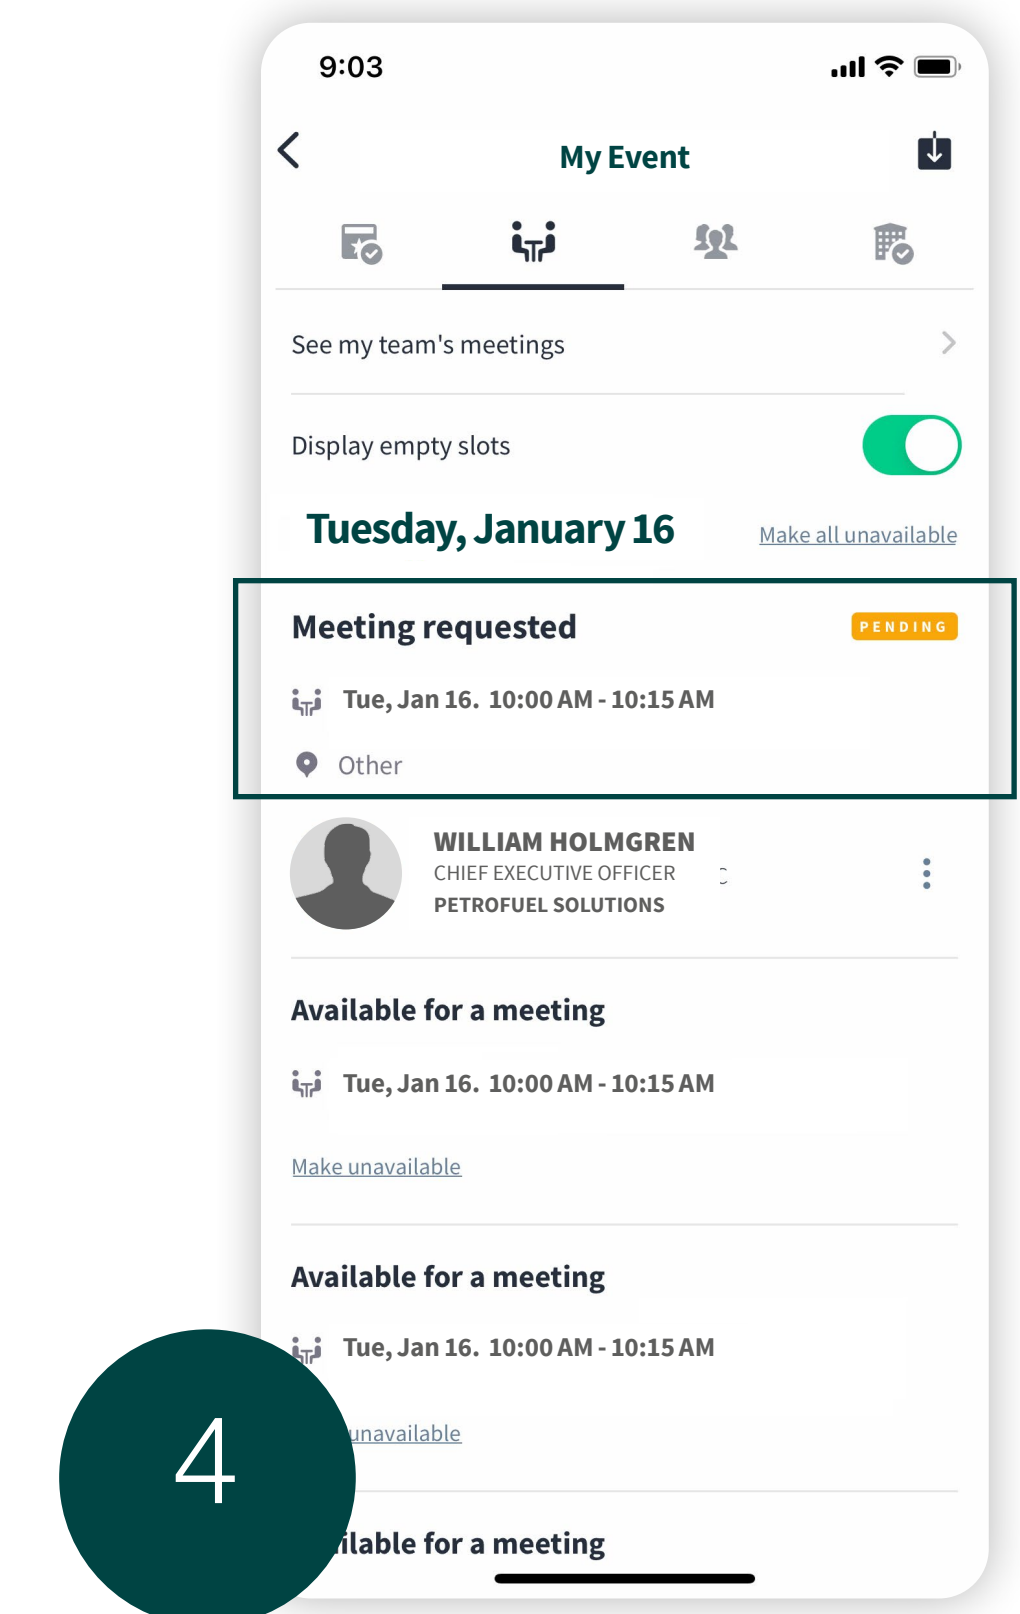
9:03

My Event

See my team's meetings

Display empty slots

Tuesday, January 16

Make all unavailable

Meeting requested

PENDING

Tue, Jan 16. 10:00 AM - 10:15 AM

Other

WILLIAM HOLMGREN
CHIEF EXECUTIVE OFFICER
PETROFUEL SOLUTIONS

Available for a meeting

Tue, Jan 16. 10:00 AM - 10:15 AM

Make unavailable

Available for a meeting

Tue, Jan 16. 10:00 AM - 10:15 AM

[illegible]unavailable

4

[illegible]ilable for a meeting